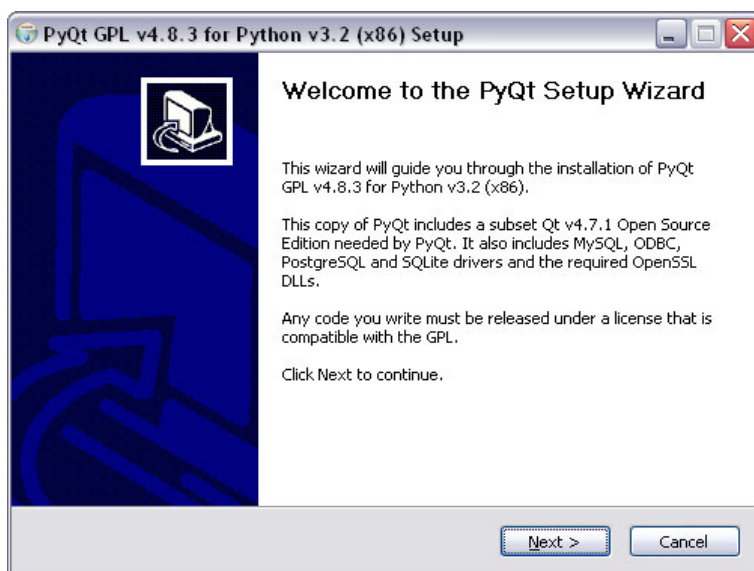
PyQt GPL v4.8.3 for Python v3.2 (x86) Setup

Welcome to the PyQt Setup Wizard

This wizard will guide you through the installation of PyQt GPL v4.8.3 for Python v3.2 (x86).

This copy of PyQt includes a subset Qt v4.7.1 Open Source Edition needed by PyQt. It also includes MySQL, ODBC, PostgreSQL and SQLite drivers and the required OpenSSL DLLs.

Any code you write must be released under a license that is compatible with the GPL.

Click Next to continue.

Next >

Cancel